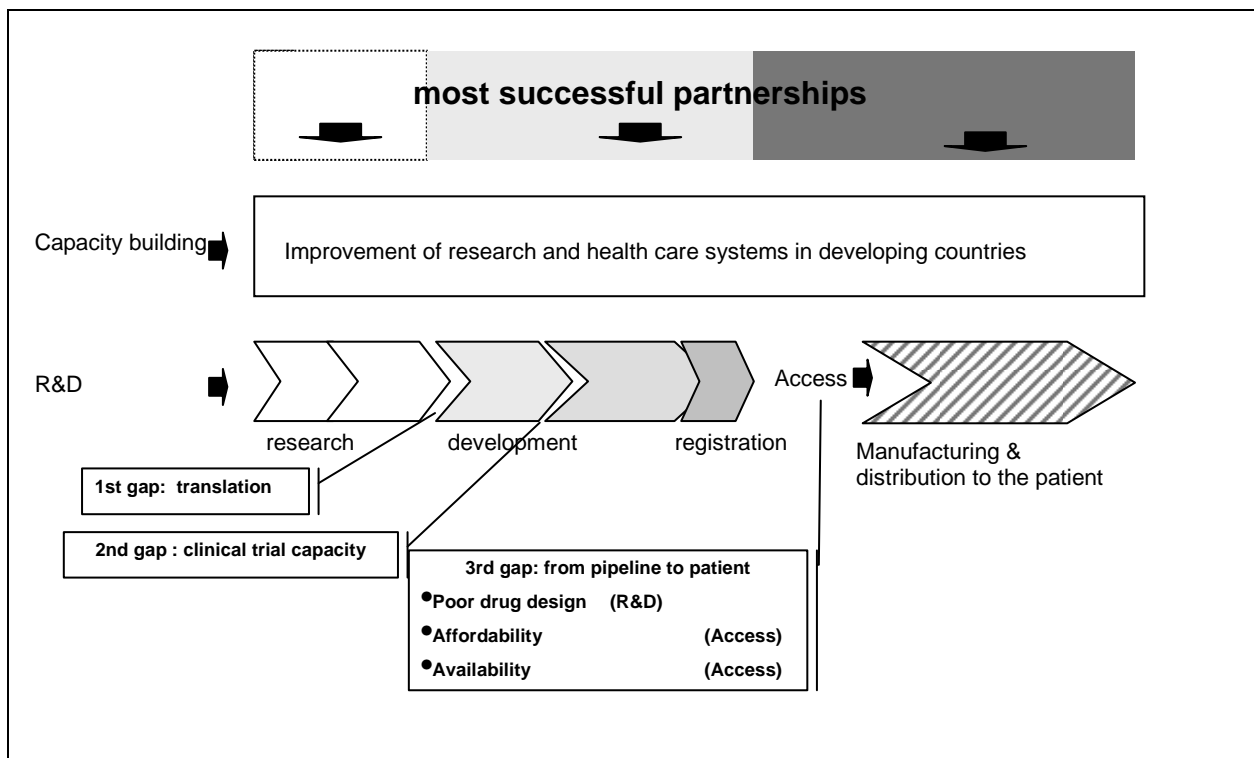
most successful partnerships

Capacity building

Improvement of research and health care systems in developing countries

R&D

research

development

registration

Access

Manufacturing & distribution to the patient

1st gap: translation

2nd gap : clinical trial capacity

3rd gap: from pipeline to patient
•Poor drug design (R&D)
•Affordability (Access)
•Availability (Access)